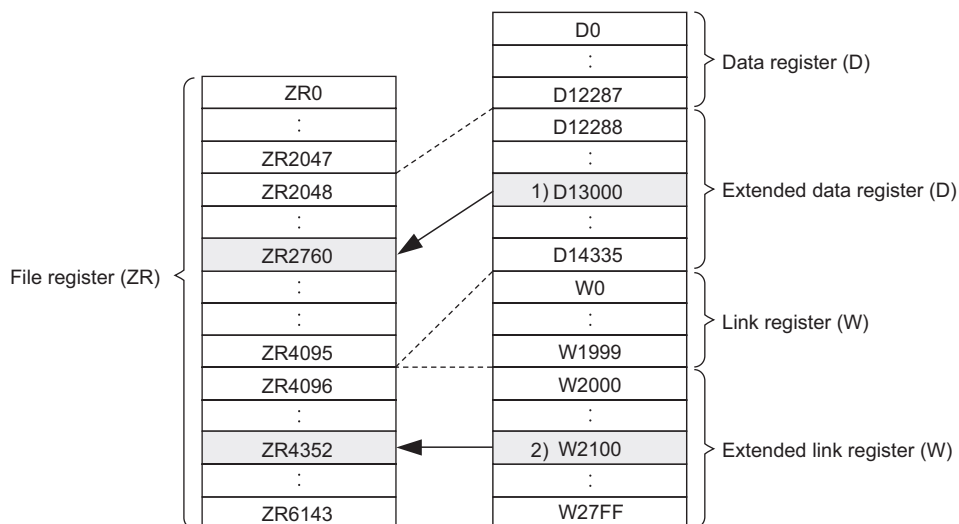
File register (ZR)

| ZR0 |
|---|
| : |
| ZR2047 |
| ZR2048 |
| : |
| ZR2760 |
| : |
| : |
| ZR4095 |
| ZR4096 |
| : |
| ZR4352 |
| : |
| ZR6143 |

| D0 |
|---|
| : |
| D12287 |
| D12288 |
| : |
| 1) D13000 |
| : |
| D14335 |
| W0 |
| : |
| W1999 |
| W2000 |
| : |
| 2) W2100 |
| : |
| W27FF |

Data register (D)

Extended data register (D)

Link register (W)

Extended link register (W)